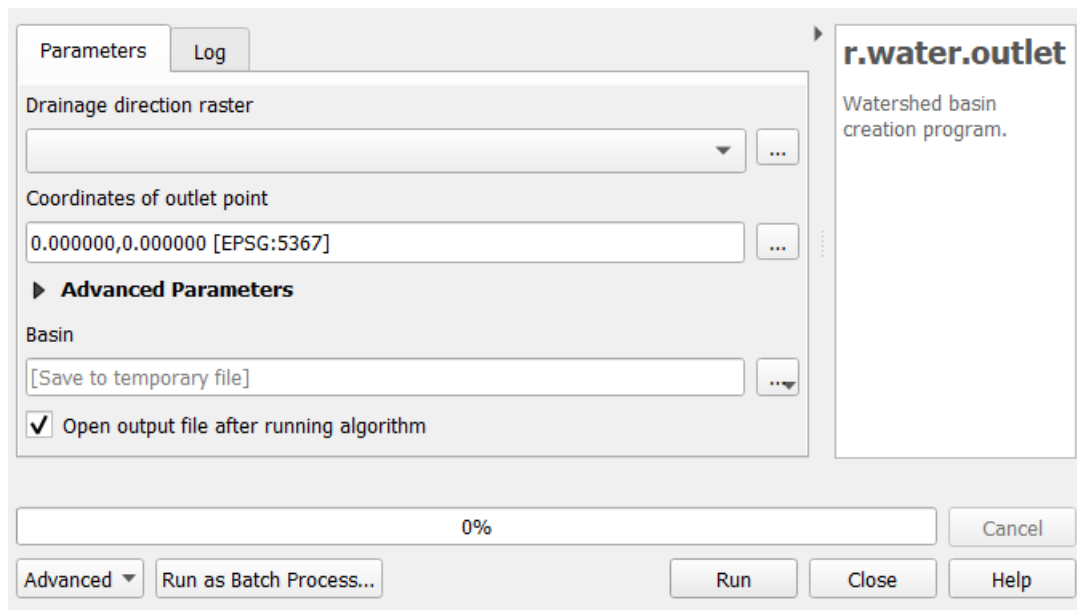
Parameters
Log

Drainage direction raster

...

Coordinates of outlet point

0.000000,0.000000 [EPSG:5367]

...

Advanced Parameters

Basin

[Save to temporary file]

...

✓ Open output file after running algorithm

r.water.outlet

Watershed basin creation program.

0%

Cancel

Advanced
Run as Batch Process...
Run
Close
Help